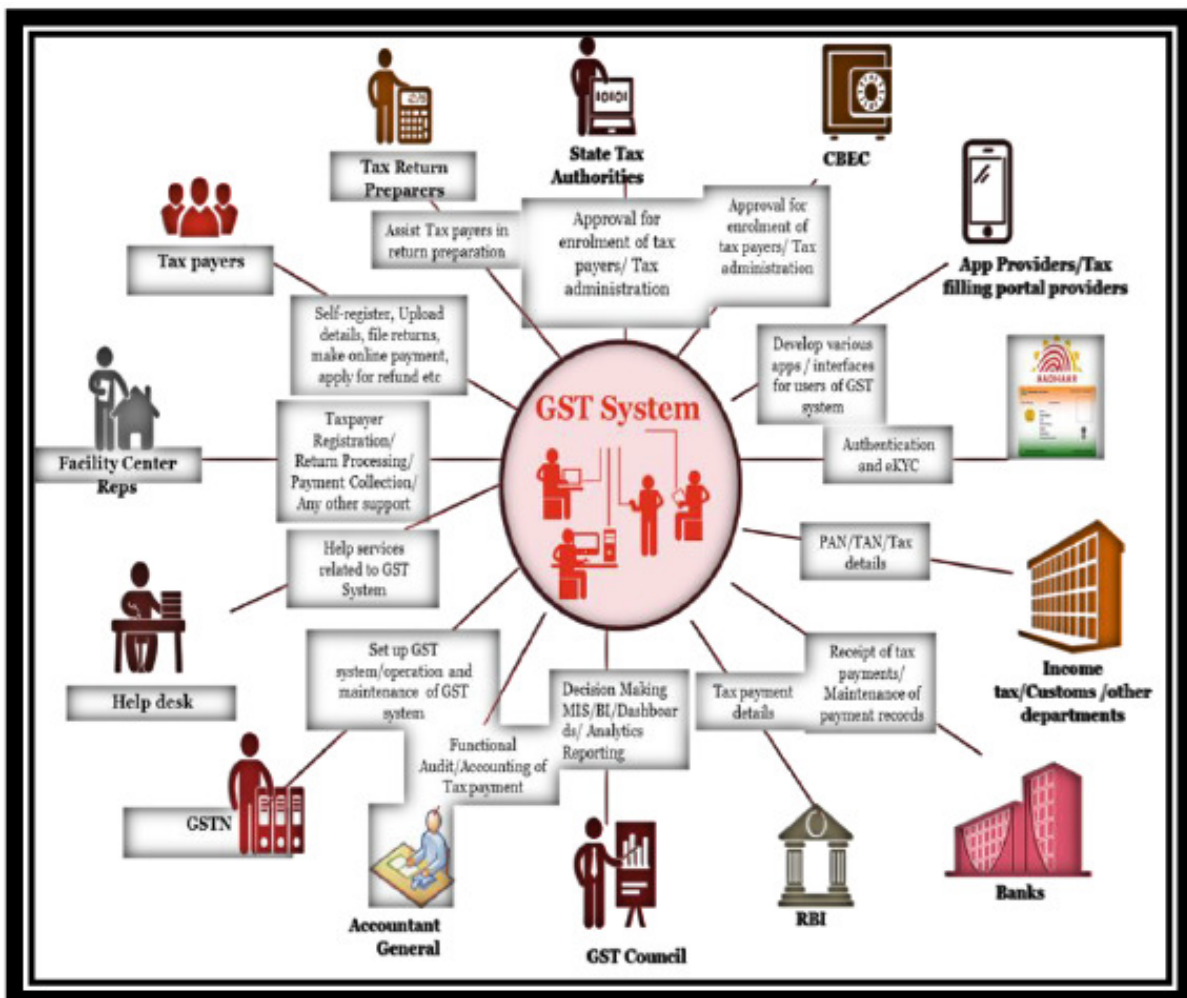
GST System

Tax Return Preparers

Assist Tax payers in return preparation

State Tax Authorities

Approval for enrolment of tax payers/ Tax administration

CBEC

Approval for enrolment of tax payers/ Tax administration

App Providers/Tax filling portal providers

Develop various apps / interfaces for users of GST system

AADHAAR

Authentication and eKYC

Tax payers

Self-register, Upload details, file returns, make online payment, apply for refund etc

Facility Center Reps

Taxpayer Registration/ Return Processing/ Payment Collection/ Any other support

Help services related to GST System

Help desk

PAN/TAN/Tax details

Income tax/Customs /other departments

Set up GST system/operation and maintenance of GST system

GSTN

Functional Audit/Accounting of Tax payment

Accountant General

Decision Making MIS/BI/Dashboards/ Analytics Reporting

GST Council

Tax payment details

RBI

Receipt of tax payments/ Maintenance of payment records

Banks